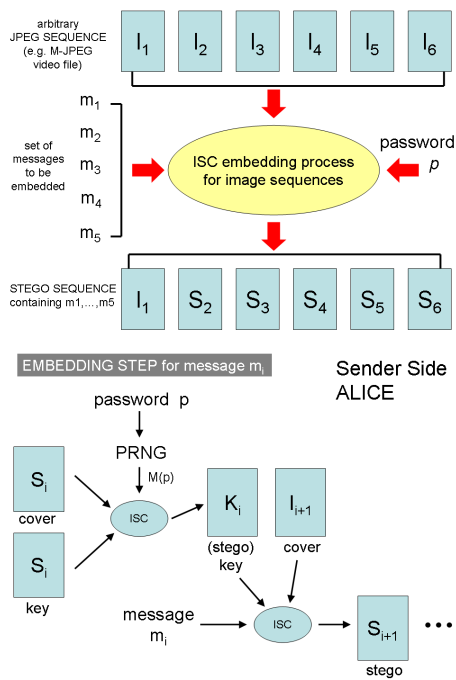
arbitrary JPEG SEQUENCE (e.g. M-JPEG video file)

$I_1$ $I_2$ $I_3$ $I_4$ $I_5$ $I_6$

$m_1$
$m_2$
$m_3$
$m_4$
$m_5$

set of messages to be embedded

ISC embedding process for image sequences

password $p$

STEGO SEQUENCE containing m1,…,m5

$I_1$ $S_2$ $S_3$ $S_4$ $S_5$ $S_6$

EMBEDDING STEP for message $m_i$

Sender Side ALICE

password p

PRNG

M(p)

$S_i$
cover

ISC

$K_i$
(stego) key

$I_{i+1}$
cover

$S_i$
key

message $m_i$

ISC

$S_{i+1}$
stego

• • •